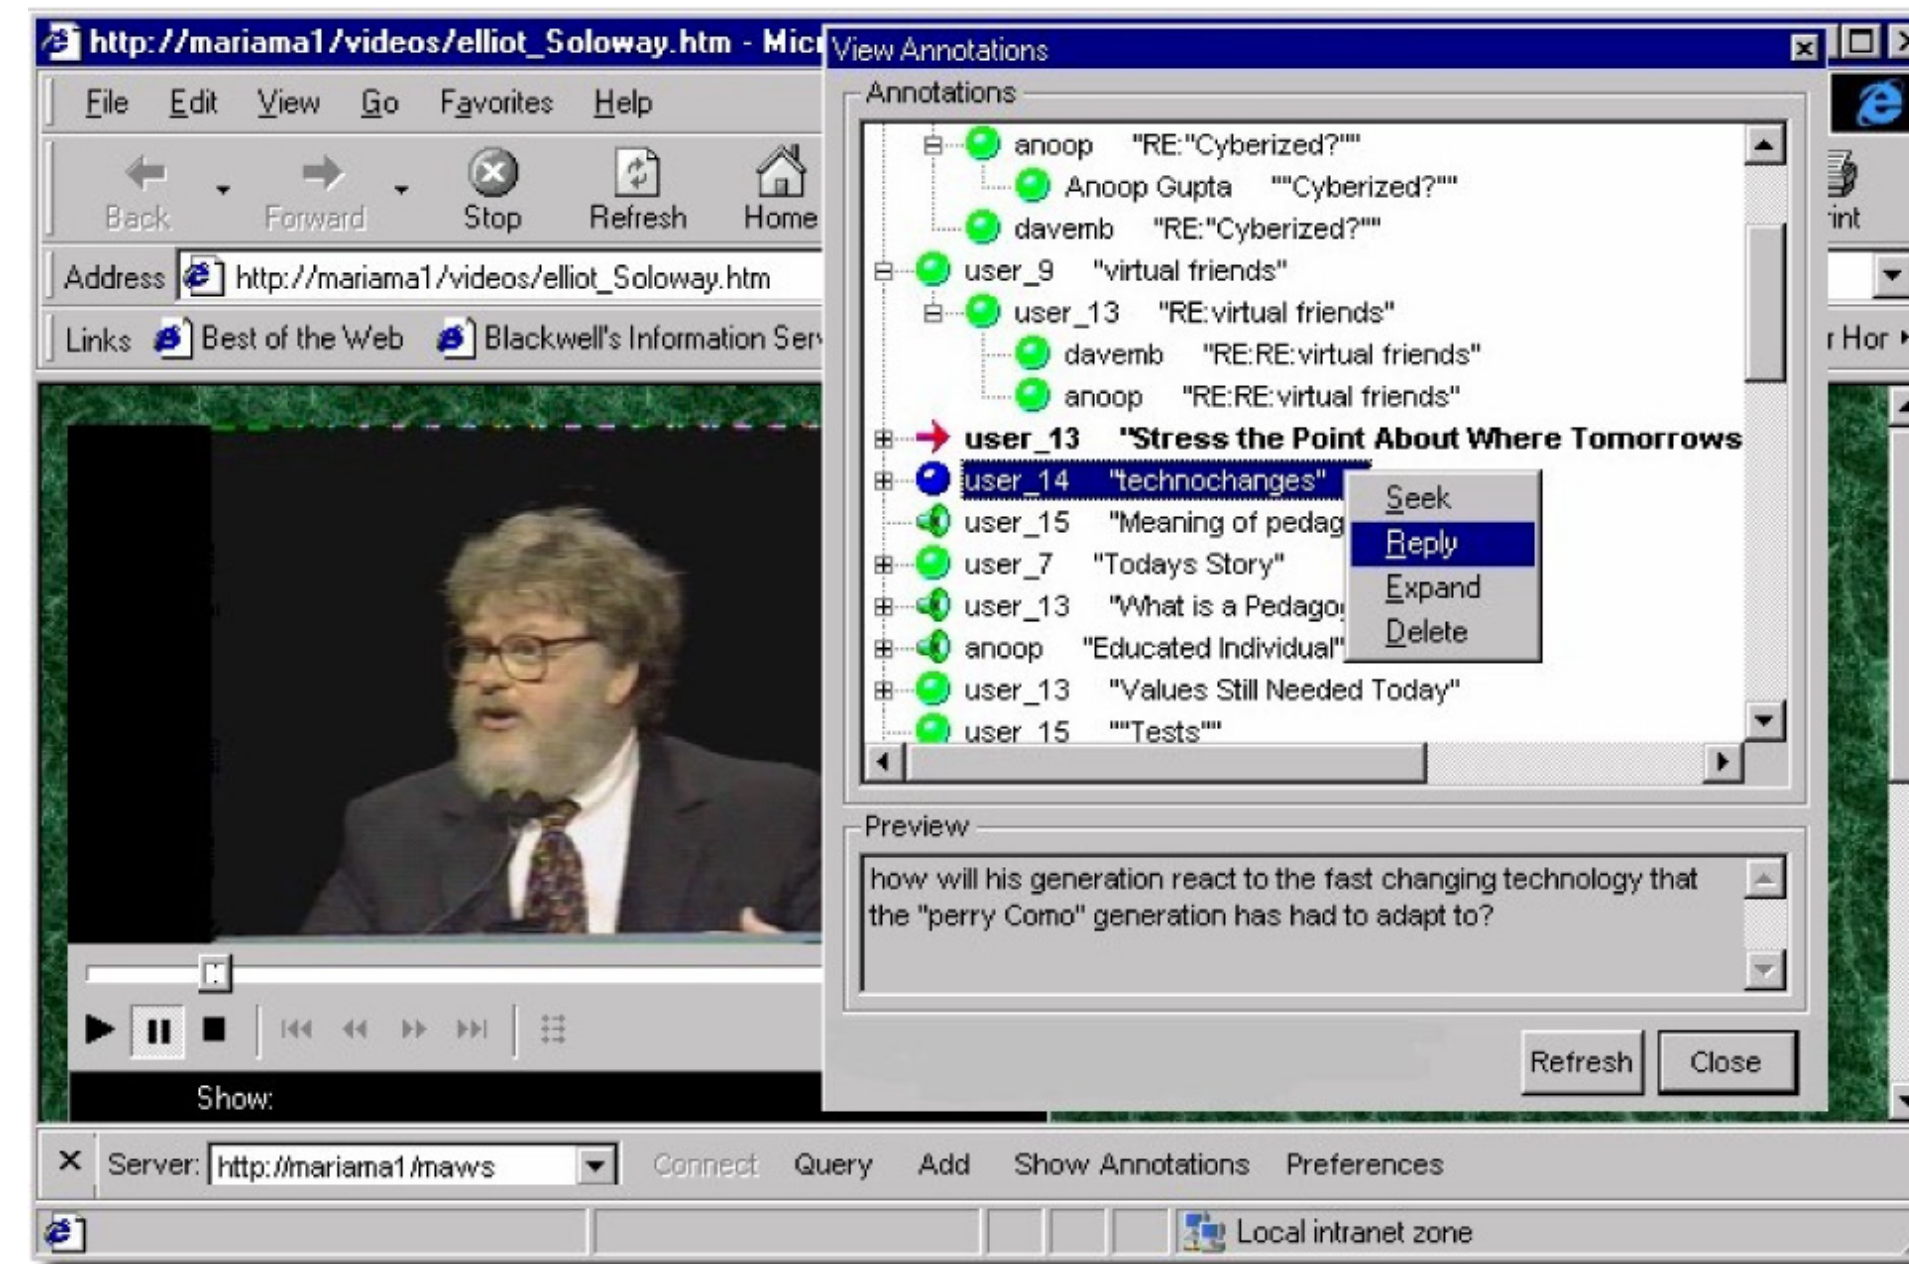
http://mariama1/videos/elliot_Soloway.htm - Mic

File Edit View Go Favorites Help

Back Forward Stop Refresh Home

Address http://mariama1/videos/elliot_Soloway.htm

Links Best of the Web Blackwell's Information Ser

View Annotations

Annotations

anoop "RE:"Cyberized?""

Anoop Gupta ""Cyberized?""

davemb "RE:"Cyberized?""

user_9 "virtual friends"

user_13 "RE:virtual friends"

davemb "RE:RE:virtual friends"

anoop "RE:RE:virtual friends"

user_13 "Stress the Point About Where Tomorrows

user_14 "technochanges"

user_15 "Meaning of pedag

user_7 "Todays Story"

user_13 "What is a Pedago

anoop "Educated Individual"

user_13 "Values Still Needed Today"

user_15 ""Tests""

Seek
Reply
Expand
Delete

Preview

how will his generation react to the fast changing technology that the "perry Como" generation has had to adapt to?

Refresh Close

rint

r Hor

Show:

Server: http://mariama1/maws Connect Query Add Show Annotations Preferences

Local intranet zone